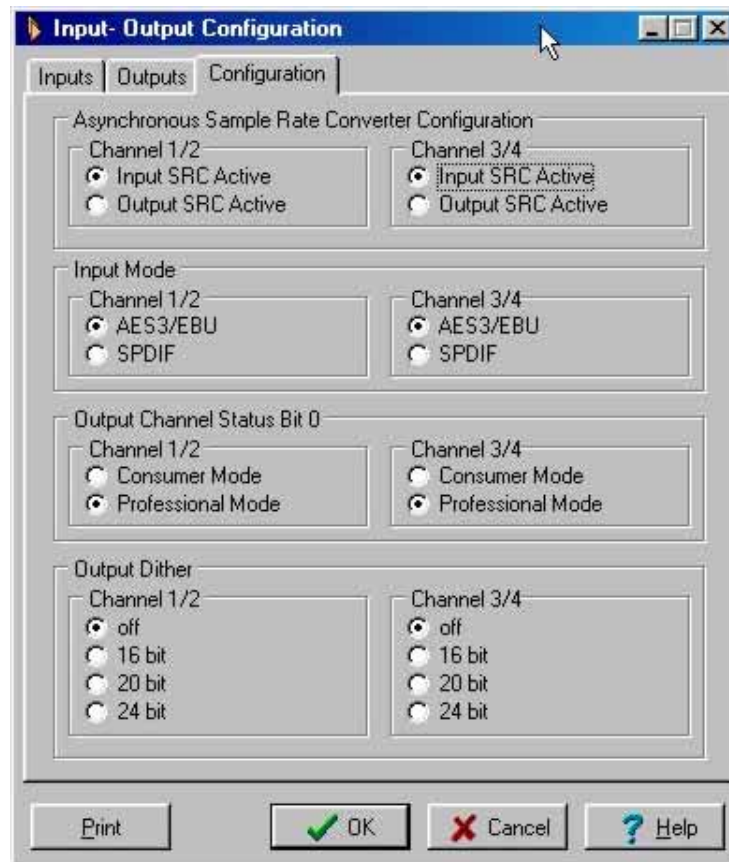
Input- Output Configuration

Inputs | Outputs | Configuration

Asynchronous Sample Rate Converter Configuration

Channel 1/2
Input SRC Active
Output SRC Active

Channel 3/4
Input SRC Active
Output SRC Active

Input Mode

Channel 1/2
AES3/EBU
SPDIF

Channel 3/4
AES3/EBU
SPDIF

Output Channel Status Bit 0

Channel 1/2
Consumer Mode
Professional Mode

Channel 3/4
Consumer Mode
Professional Mode

Output Dither

Channel 1/2
off
16 bit
20 bit
24 bit

Channel 3/4
off
16 bit
20 bit
24 bit

Print | OK | Cancel | Help